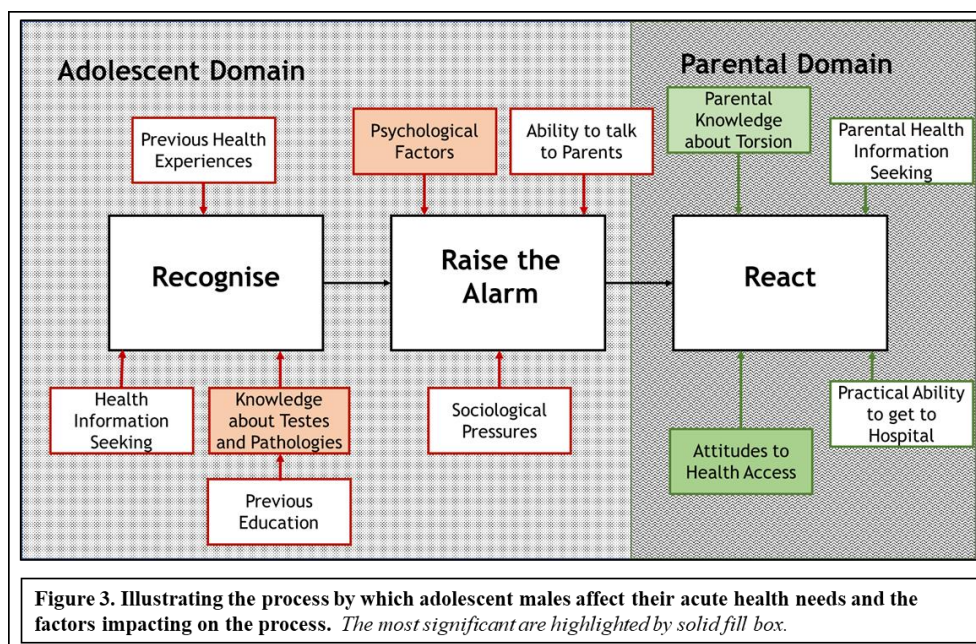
Adolescent Domain

Parental Domain

Previous Health Experiences

Psychological Factors

Ability to talk to Parents

Parental Knowledge about Torsion

Parental Health Information Seeking

Recognise

Raise the Alarm

React

Health Information Seeking

Knowledge about Testes and Pathologies

Sociological Pressures

Practical Ability to get to Hospital

Attitudes to Health Access

Previous Education

**Figure 3. Illustrating the process by which adolescent males affect their acute health needs and the factors impacting on the process.** *The most significant are highlighted by solid fill box.*